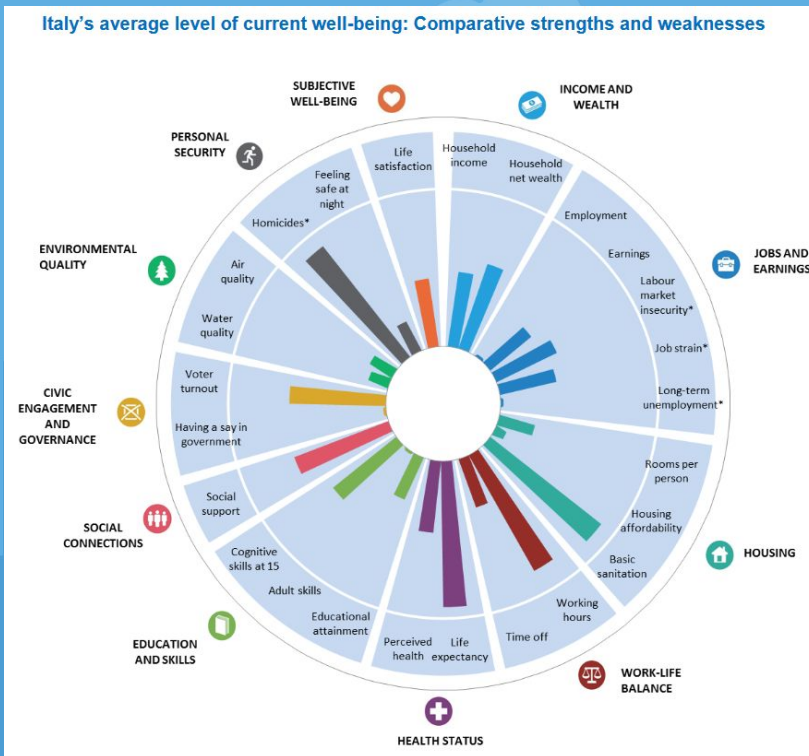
Italy's average level of current well-being: Comparative strengths and weaknesses

SUBJECTIVE WELL-BEING

INCOME AND WEALTH

PERSONAL SECURITY

Life satisfaction

Household income

Household net wealth

Feeling safe at night

Homicides*

Employment

Earnings

Labour market insecurity*

Job strain*

Long-term unemployment*

JOBS AND EARNINGS

ENVIRONMENTAL QUALITY

Air quality

Water quality

Voter turnout

Having a say in government

CIVIC ENGAGEMENT AND GOVERNANCE

Rooms per person

Housing affordability

Basic sanitation

HOUSING

Social support

SOCIAL CONNECTIONS

Cognitive skills at 15

Adult skills

Educational attainment

EDUCATION AND SKILLS

Perceived health

Life expectancy

Time off

Working hours

WORK-LIFE BALANCE

HEALTH STATUS